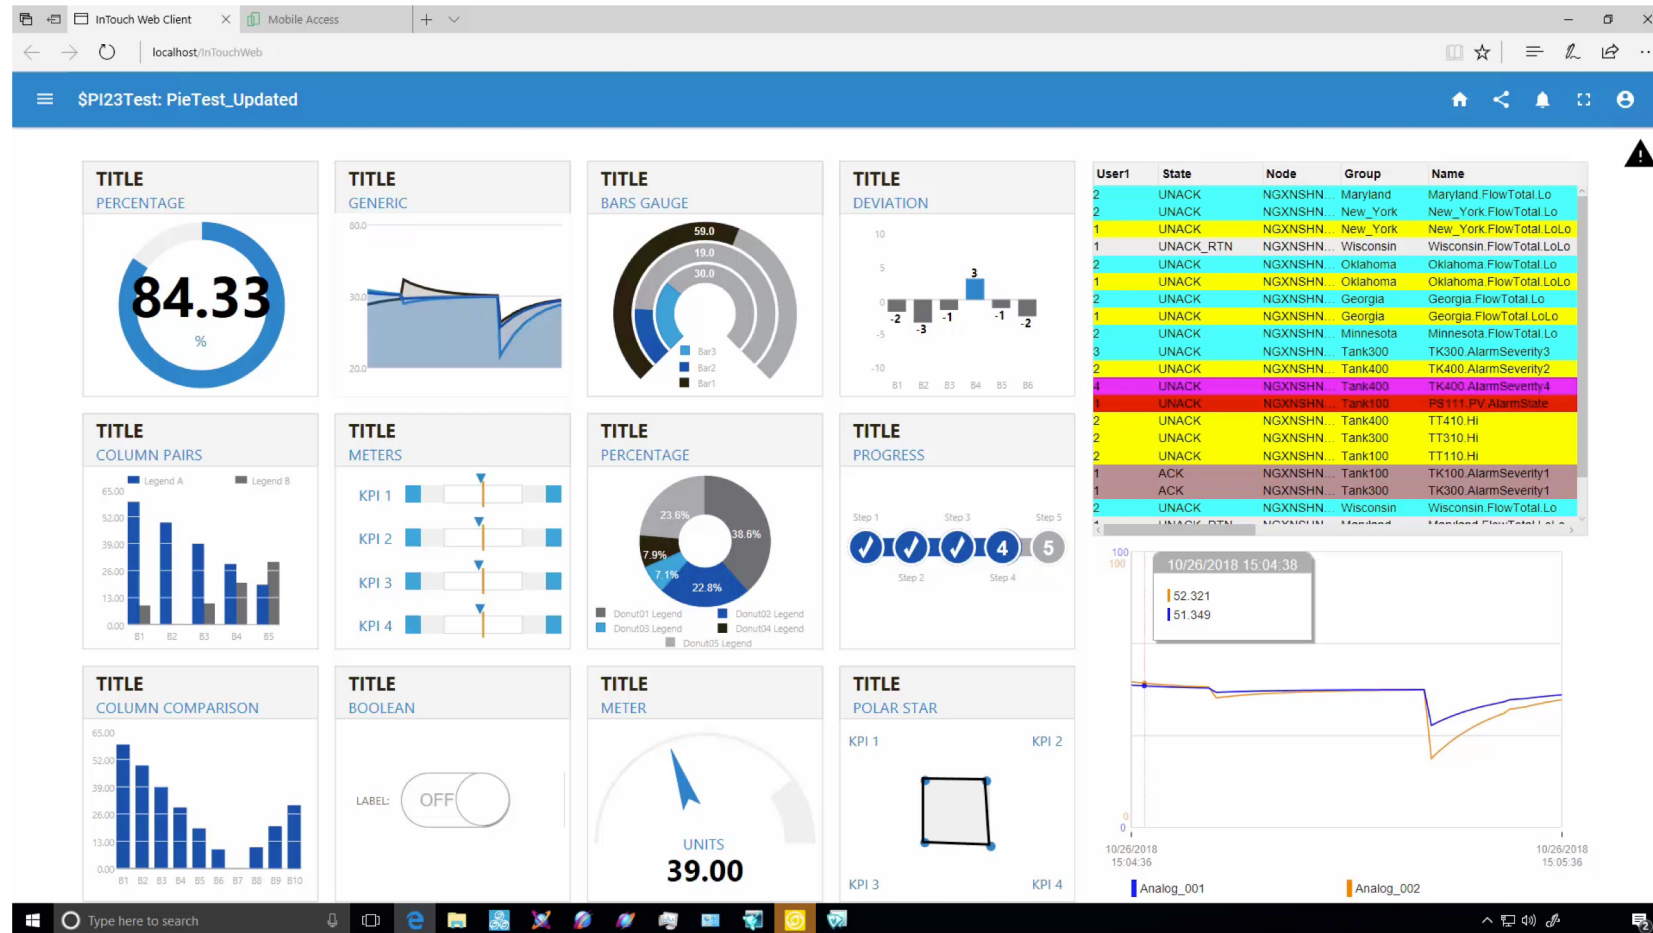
InTouch Web Client
Mobile Access
localhost/InTouchWeb

$PI23Test: PieTest_Updated

TITLE
PERCENTAGE
84.33
%

TITLE
GENERIC
80.0
30.0
20.0

TITLE
BARS GAUGE
59.0
19.0
30.0
Bar3
Bar2
Bar1

TITLE
DEVIATION
10
5
0
-5
-10
3
-2
-3
-1
-1
-2
B1 B2 B3 B4 B5 B6

| User1 | State | Node | Group | Name |
|---|---|---|---|---|
| 2 | UNACK | NGXNSHN... | Maryland | Maryland.FlowTotal.Lo |
| 2 | UNACK | NGXNSHN... | New_York | New_York.FlowTotal.Lo |
| 1 | UNACK | NGXNSHN... | New_York | New_York.FlowTotal.LoLo |
| 1 | UNACK_RTN | NGXNSHN... | Wisconsin | Wisconsin.FlowTotal.LoLo |
| 2 | UNACK | NGXNSHN... | Oklahoma | Oklahoma.FlowTotal.Lo |
| 1 | UNACK | NGXNSHN... | Oklahoma | Oklahoma.FlowTotal.LoLo |
| 2 | UNACK | NGXNSHN... | Georgia | Georgia.FlowTotal.Lo |
| 1 | UNACK | NGXNSHN... | Georgia | Georgia.FlowTotal.LoLo |
| 2 | UNACK | NGXNSHN... | Minnesota | Minnesota.FlowTotal.Lo |
| 3 | UNACK | NGXNSHN... | Tank300 | TK300.AlarmSeverity3 |
| 2 | UNACK | NGXNSHN... | Tank400 | TK400.AlarmSeverity2 |
| 4 | UNACK | NGXNSHN... | Tank400 | TK400.AlarmSeverity4 |
| 1 | UNACK | NGXNSHN... | Tank100 | PS111.PV.AlarmState |
| 2 | UNACK | NGXNSHN... | Tank400 | TT410.Hi |
| 2 | UNACK | NGXNSHN... | Tank300 | TT310.Hi |
| 2 | UNACK | NGXNSHN... | Tank100 | TT110.Hi |
| 1 | ACK | NGXNSHN... | Tank100 | TK100.AlarmSeverity1 |
| 1 | ACK | NGXNSHN... | Tank300 | TK300.AlarmSeverity1 |
| 2 | UNACK | NGXNSHN... | Wisconsin | Wisconsin.FlowTotal.Lo |

TITLE
COLUMN PAIRS
Legend A
Legend B
65.00
52.00
39.00
26.00
13.00
0.00
B1 B2 B3 B4 B5

TITLE
METERS
KPI 1
KPI 2
KPI 3
KPI 4

TITLE
PERCENTAGE
23.6%
38.6%
7.9%
7.1%
22.8%
Donut01 Legend
Donut02 Legend
Donut03 Legend
Donut04 Legend
Donut05 Legend

TITLE
PROGRESS
Step 1
Step 3
Step 5
4
5
Step 2
Step 4

100
100
10/26/2018 15:04:38
52.321
51.349
0
0
10/26/2018
15:04:36
10/26/2018
15:05:36
Analog_001
Analog_002

TITLE
COLUMN COMPARISON
65.00
52.00
39.00
26.00
13.00
0.00
B1 B2 B3 B4 B5 B6 B7 B8 B9 B10

TITLE
BOOLEAN
LABEL:
OFF

TITLE
METER
UNITS
39.00

TITLE
POLAR STAR
KPI 1
KPI 2
KPI 3
KPI 4

Type here to search